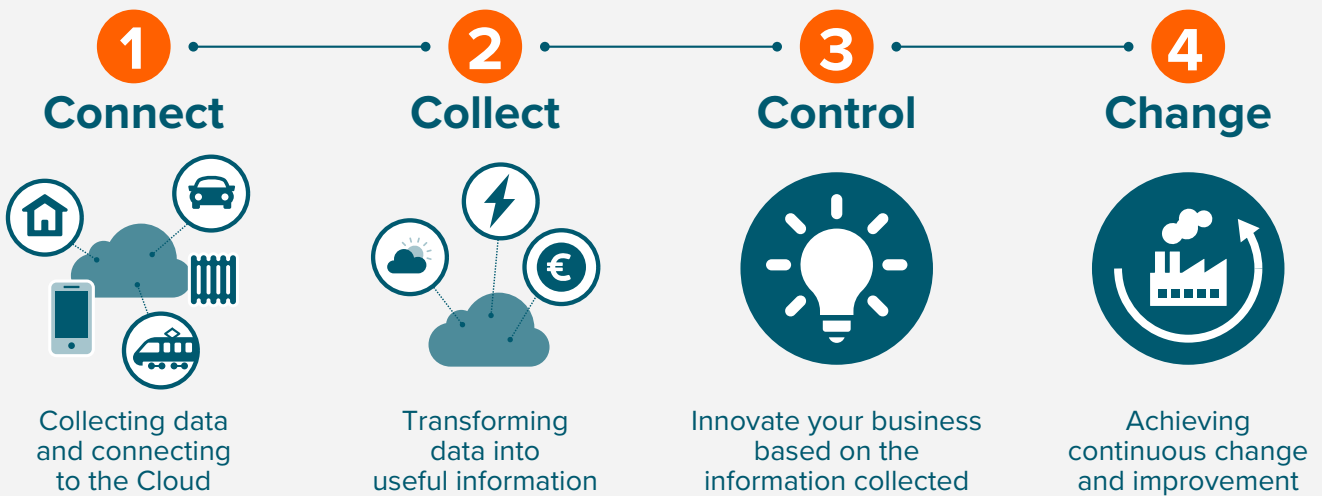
1
Connect
Collecting data and connecting to the Cloud

2
Collect
Transforming data into useful information

3
Control
Innovate your business based on the information collected

4
Change
Achieving continuous change and improvement